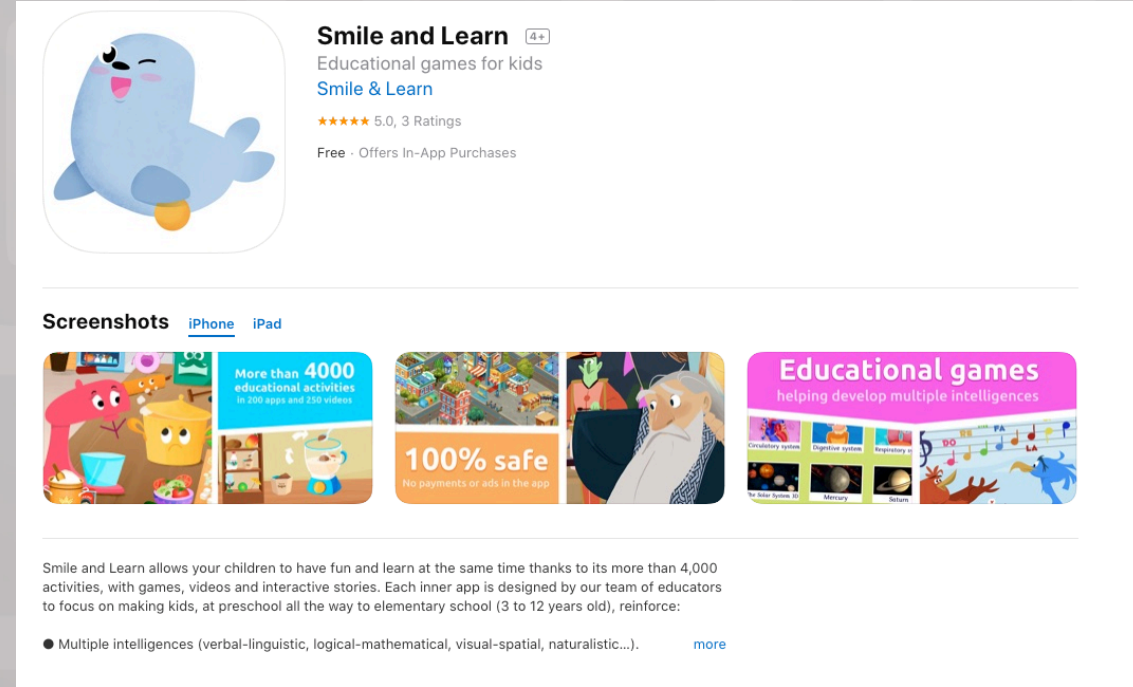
Smile and Learn 4+

Educational games for kids

Smile & Learn

★★★★★ 5.0, 3 Ratings

Free · Offers In-App Purchases

Screenshots iPhone iPad

More than 4000 educational activities in 200 apps and 250 videos

100% safe

No payments or ads in the app

Educational games

helping develop multiple intelligences

Circulatory system

Digestive system

Respiratory s

The Solar System 3D

Mercury

Saturn

DO

FA

LA

Smile and Learn allows your children to have fun and learn at the same time thanks to its more than 4,000 activities, with games, videos and interactive stories. Each inner app is designed by our team of educators to focus on making kids, at preschool all the way to elementary school (3 to 12 years old), reinforce:

● Multiple intelligences (verbal-linguistic, logical-mathematical, visual-spatial, naturalistic...).

more